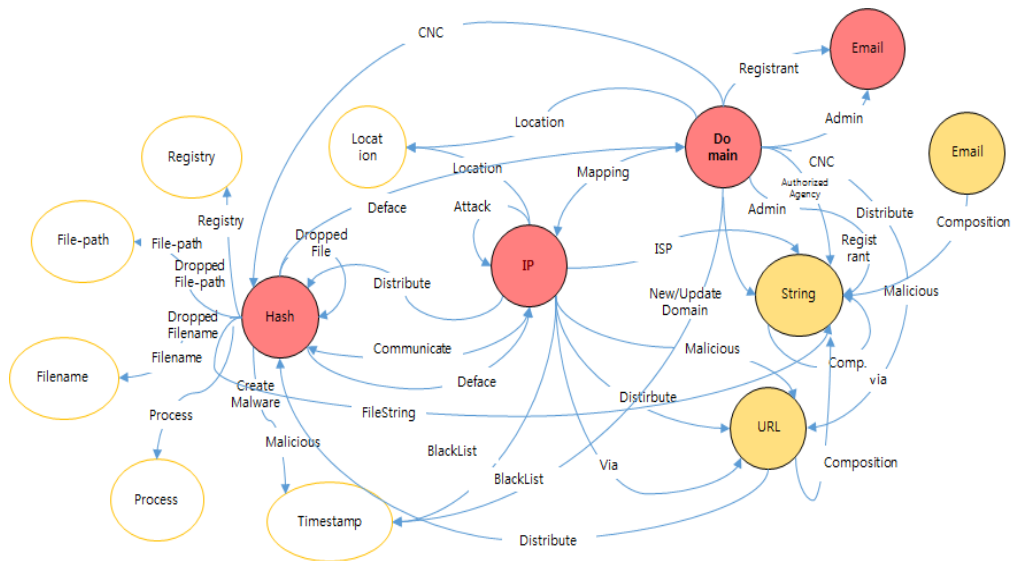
CNC
Email
Registrant
Location
Admin
Locat ion
Do main
Email
Registry
Location
Mapping
CNC
Authorized Agency
Registry
Deface
Attack
Admin
Distribute
Composition
File-path
File-path
Dropped File
Regist rant
Dropped File-path
Distribute
IP
ISP
String
Malicious
Dropped Filename
Hash
New/Update Domain
Filename
Filename
Communicate
Malicious
Comp.
Create Malware
Deface
via
Process
FileString
Distirbute
URL
Malicious
Process
BlackList
Via
Composition
BlackList
Timestamp
Distribute